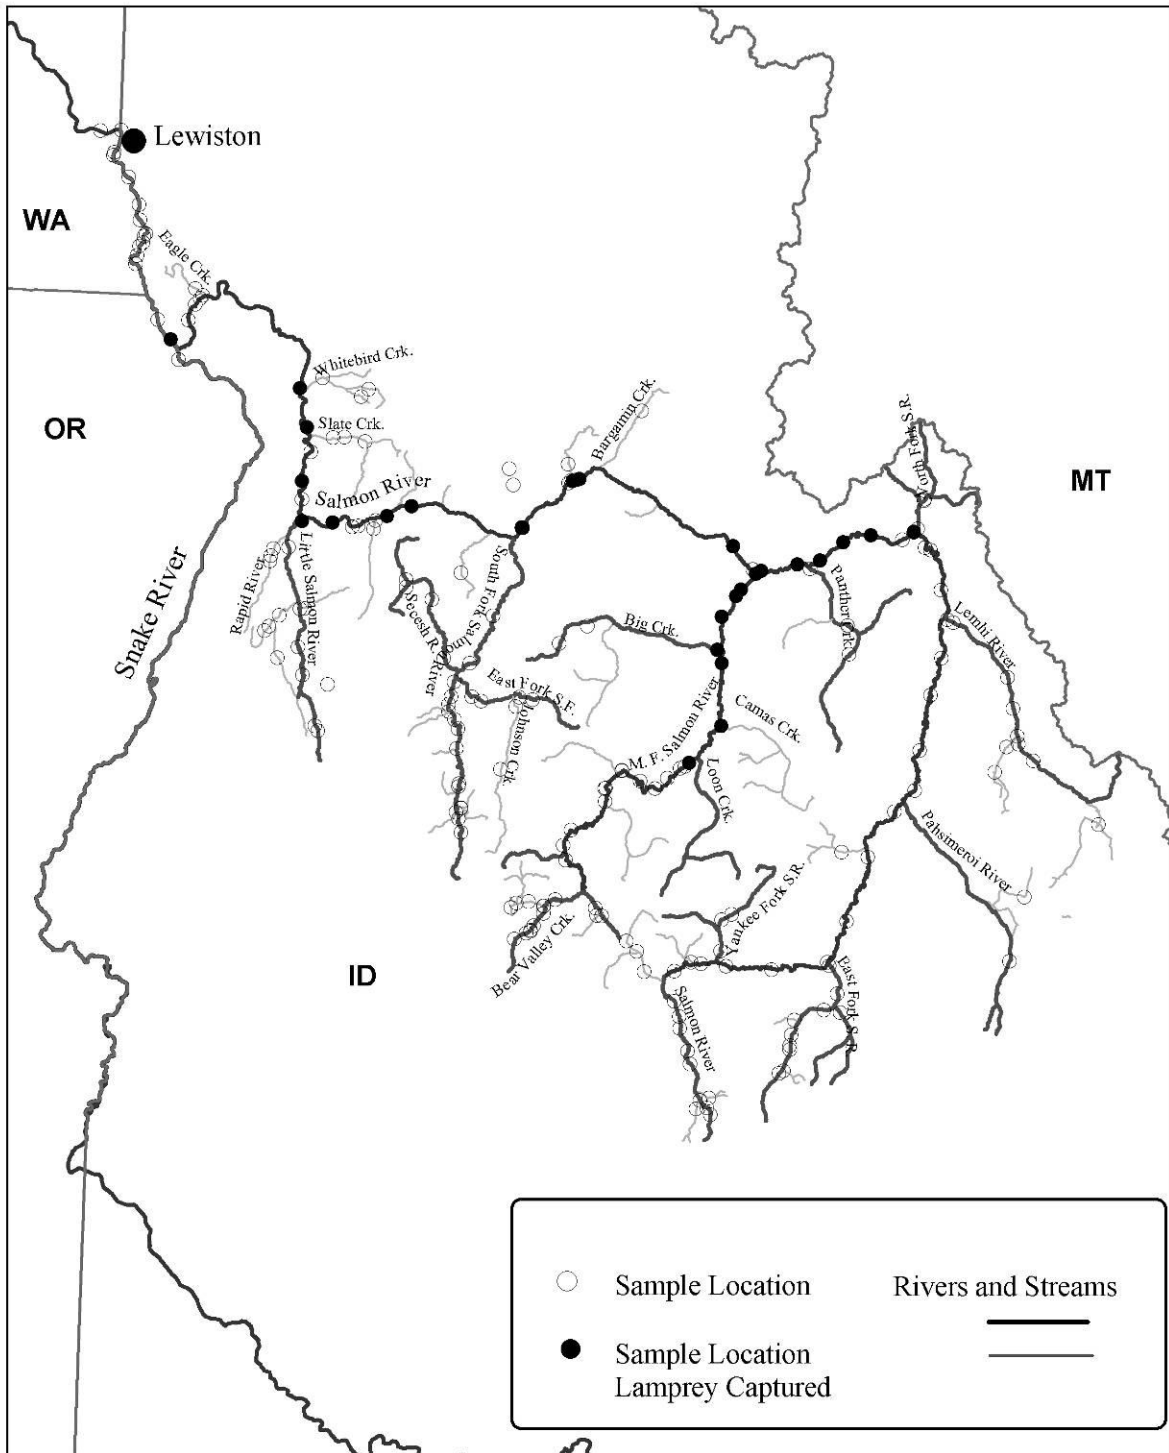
Lewiston
WA
Eagle Crk.
OR
Whitebird Crk.
Slate Crk.
Bargamin Crk.
North Fork S.R.
MT
Salmon River
Snake River
Rapid River
Little Salmon River
Secesh R.
South Fork Salmon River
Big Crk.
Panther Crk.
Lemhi River
East Fork S.F.
Johnson Crk.
M. F. Salmon River
Camas Crk.
Loon Crk.
Pahsimeroi River
Yankee Fork S.R.
Bear Valley Crk.
ID
East Fork S.R.
Salmon River

Sample Location
Sample Location Lamprey Captured
Rivers and Streams